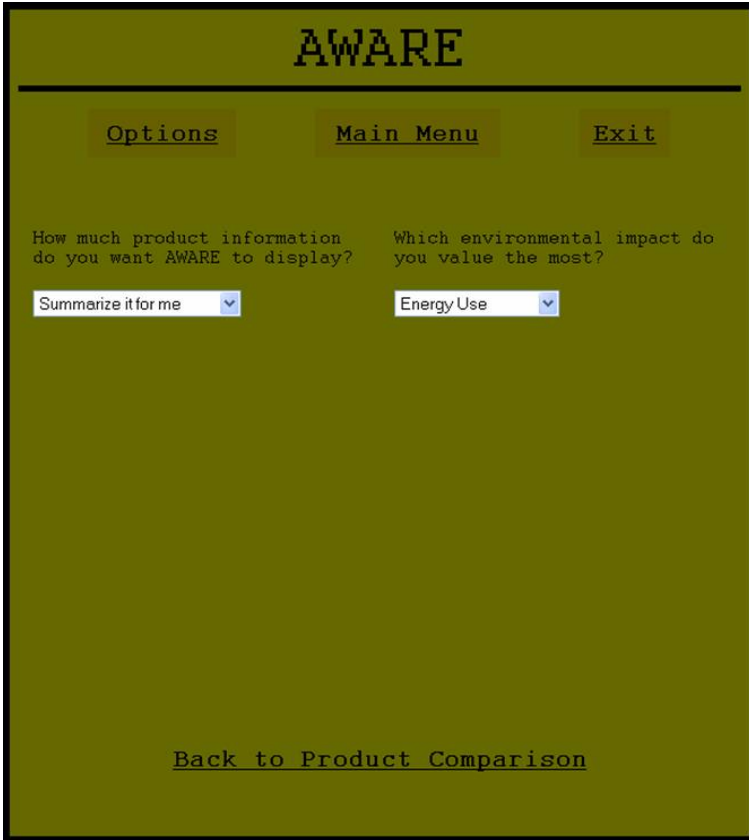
AWARE

Options

Main Menu

Exit

How much product information do you want AWARE to display?

Summarize it for me

Which environmental impact do you value the most?

Energy Use

Back to Product Comparison